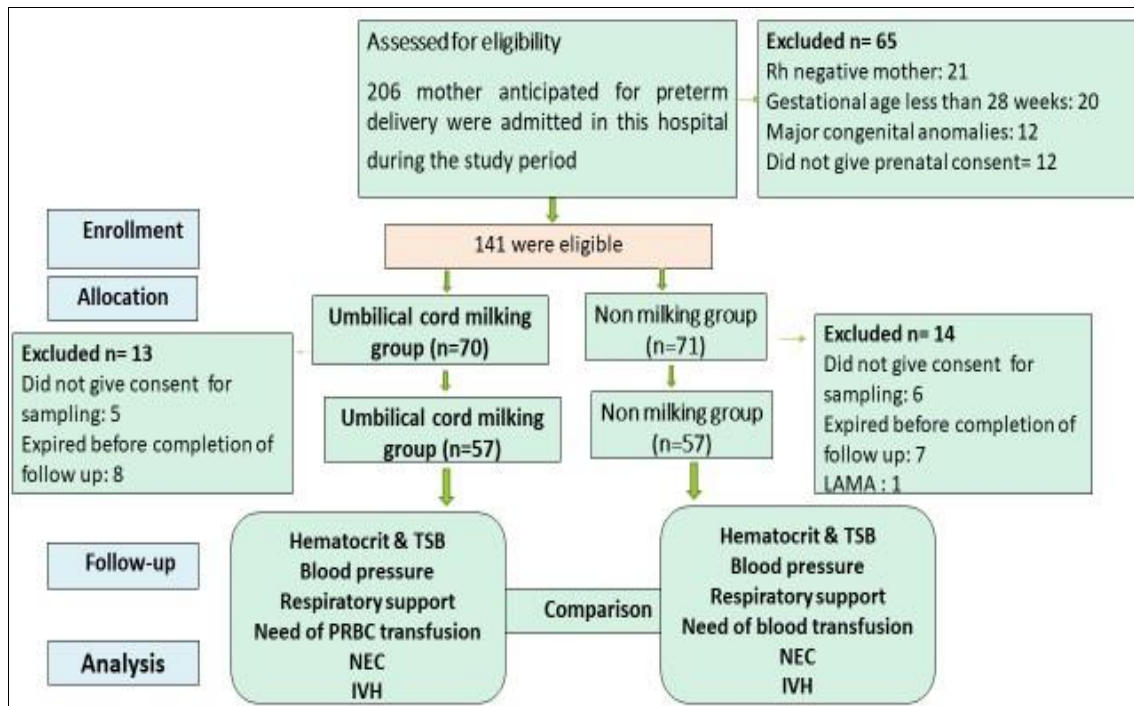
Assessed for eligibility

206 mother anticipated for preterm delivery were admitted in this hospital during the study period

Excluded n= 65
Rh negative mother: 21
Gestational age less than 28 weeks: 20
Major congenital anomalies: 12
Did not give prenatal consent= 12

Enrollment

141 were eligible

Allocation

Umbilical cord milking group (n=70)

Non milking group (n=71)

Excluded n= 13
Did not give consent for sampling: 5
Expired before completion of follow up: 8

Excluded n= 14
Did not give consent for sampling: 6
Expired before completion of follow up: 7
LAMA : 1

Umbilical cord milking group (n=57)

Non milking group (n=57)

Follow-up

Analysis

Hematocrit & TSB
Blood pressure
Respiratory support
Need of PRBC transfusion
NEC
IVH

Comparison

Hematocrit & TSB
Blood pressure
Respiratory support
Need of blood transfusion
NEC
IVH